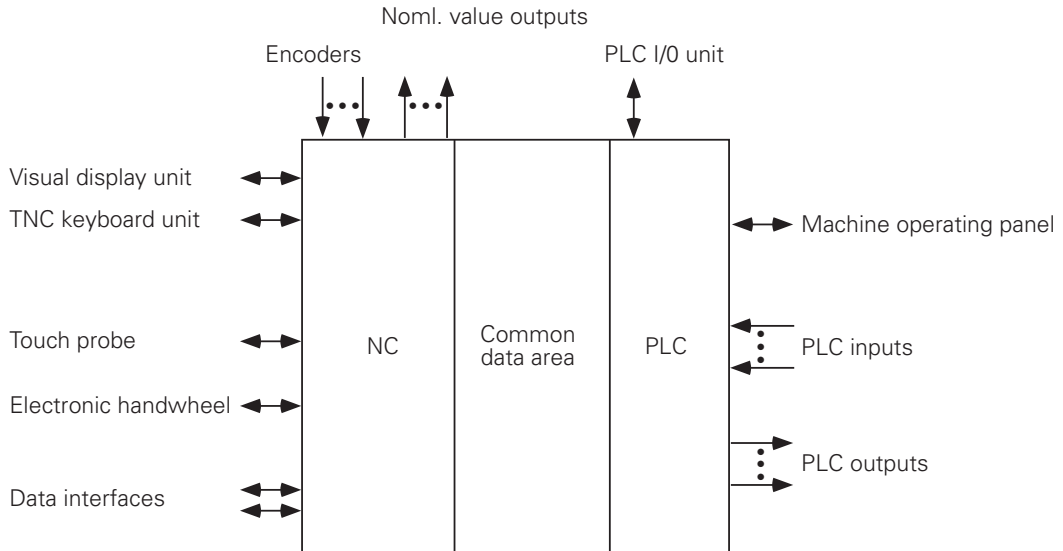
Noml. value outputs

Encoders

PLC I/0 unit

Visual display unit

TNC keyboard unit

Machine operating panel

Touch probe

NC

Common data area

PLC

PLC inputs

Electronic handwheel

PLC outputs

Data interfaces